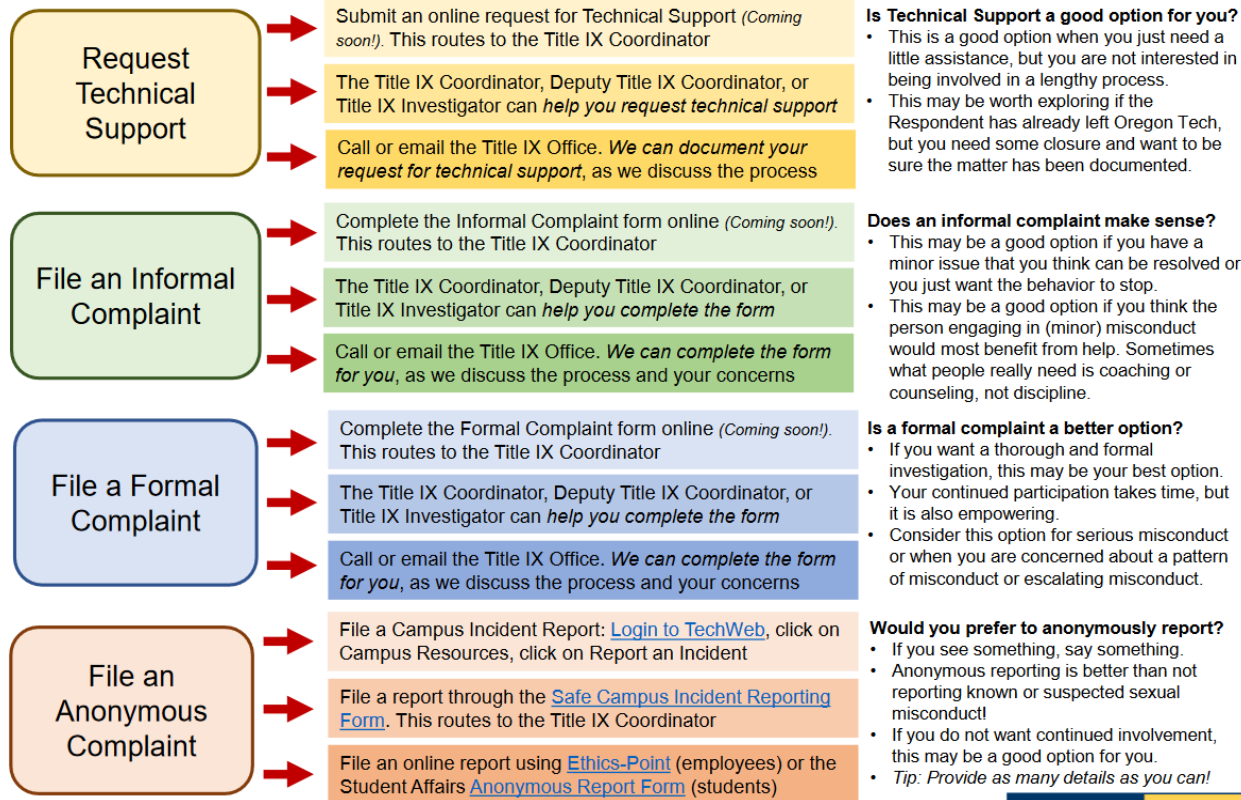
Request Technical Support

Submit an online request for Technical Support (Coming soon!). This routes to the Title IX Coordinator

The Title IX Coordinator, Deputy Title IX Coordinator, or Title IX Investigator can help you request technical support

Call or email the Title IX Office. We can document your request for technical support, as we discuss the process

Is Technical Support a good option for you?
• This is a good option when you just need a little assistance, but you are not interested in being involved in a lengthy process.
• This may be worth exploring if the Respondent has already left Oregon Tech, but you need some closure and want to be sure the matter has been documented.

File an Informal Complaint

Complete the Informal Complaint form online (Coming soon!). This routes to the Title IX Coordinator

The Title IX Coordinator, Deputy Title IX Coordinator, or Title IX Investigator can help you complete the form

Call or email the Title IX Office. We can complete the form for you, as we discuss the process and your concerns

Does an informal complaint make sense?
• This may be a good option if you have a minor issue that you think can be resolved or you just want the behavior to stop.
• This may be a good option if you think the person engaging in (minor) misconduct would most benefit from help. Sometimes what people really need is coaching or counseling, not discipline.

File a Formal Complaint

Complete the Formal Complaint form online (Coming soon!). This routes to the Title IX Coordinator

The Title IX Coordinator, Deputy Title IX Coordinator, or Title IX Investigator can help you complete the form

Call or email the Title IX Office. We can complete the form for you, as we discuss the process and your concerns

Is a formal complaint a better option?
• If you want a thorough and formal investigation, this may be your best option.
• Your continued participation takes time, but it is also empowering.
• Consider this option for serious misconduct or when you are concerned about a pattern of misconduct or escalating misconduct.

File an Anonymous Complaint

File a Campus Incident Report: Login to TechWeb, click on Campus Resources, click on Report an Incident

File a report through the Safe Campus Incident Reporting Form. This routes to the Title IX Coordinator

File an online report using Ethics-Point (employees) or the Student Affairs Anonymous Report Form (students)

Would you prefer to anonymously report?
• If you see something, say something.
• Anonymous reporting is better than not reporting known or suspected sexual misconduct!
• If you do not want continued involvement, this may be a good option for you.
• Tip: Provide as many details as you can!